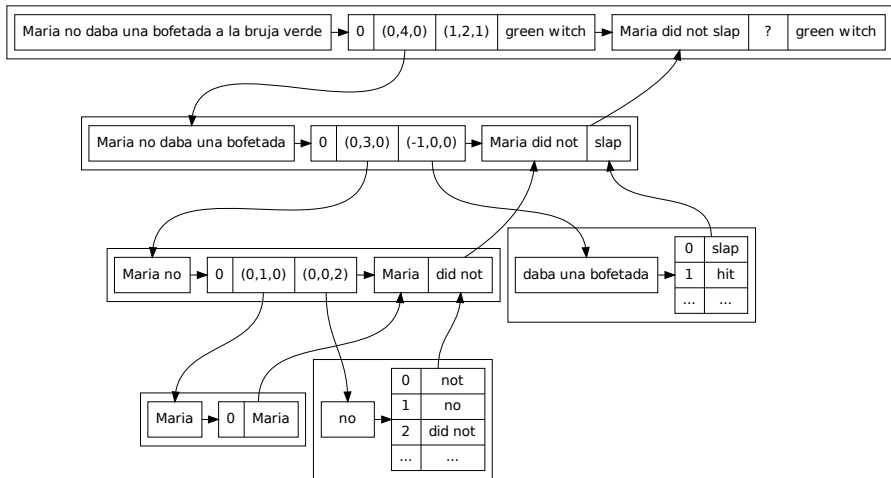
Maria no daba una bofetada a la bruja verde | 0 | (0,4,0) | (1,2,1) | green witch | Maria did not slap | ? | green witch

Maria no daba una bofetada | 0 | (0,3,0) | (-1,0,0) | Maria did not | slap

Maria no | 0 | (0,1,0) | (0,0,2) | Maria | did not

daba una bofetada

| 0 | slap |
|---|---|
| 1 | hit |
| ... | ... |

Maria | 0 | Maria

no

| 0 | not |
|---|---|
| 1 | no |
| 2 | did not |
| ... | ... |